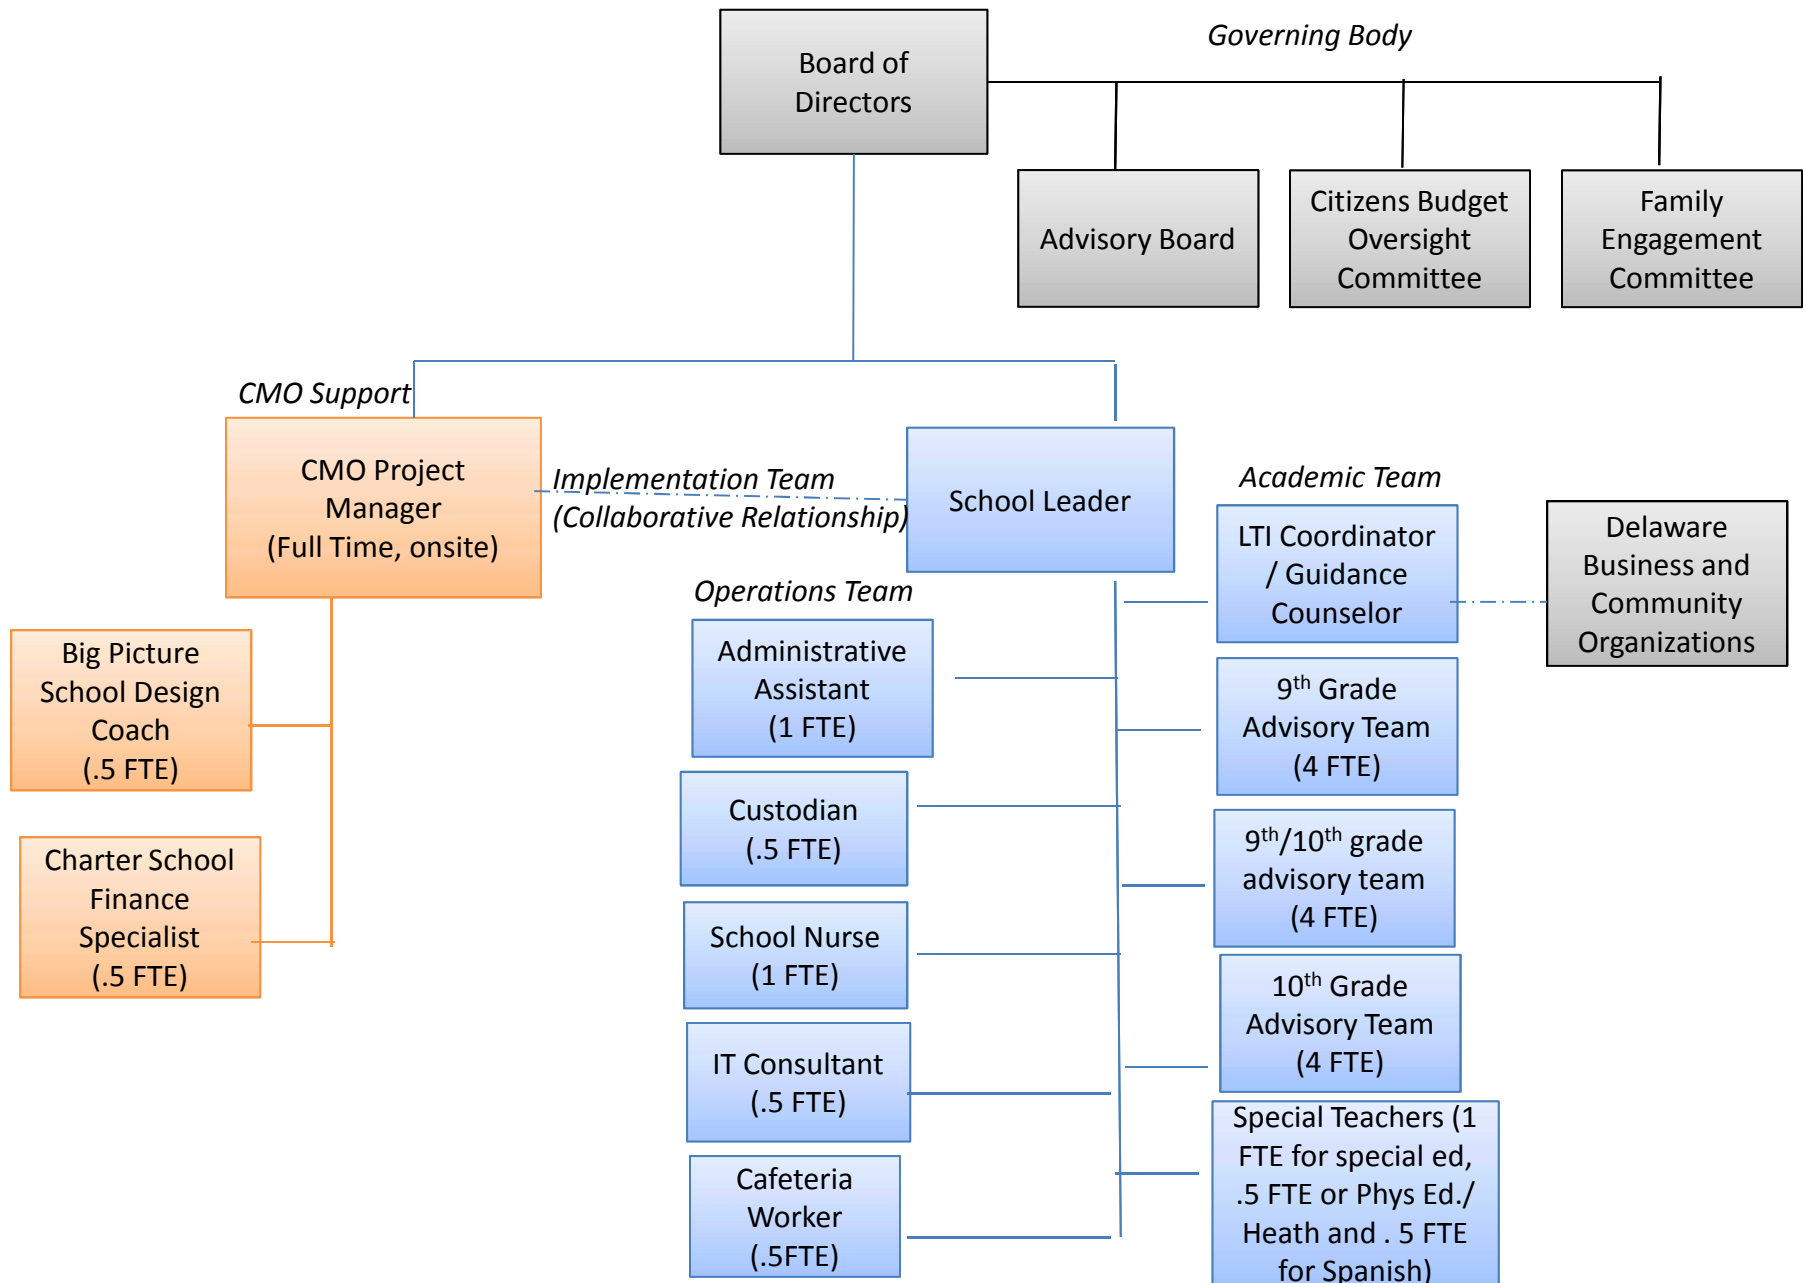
Board of Directors

Governing Body

Advisory Board

Citizens Budget Oversight Committee

Family Engagement Committee

CMO Support

CMO Project Manager (Full Time, onsite)

Implementation Team (Collaborative Relationship)

School Leader

Academic Team

LTI Coordinator / Guidance Counselor

Delaware Business and Community Organizations

Big Picture School Design Coach (.5 FTE)

Charter School Finance Specialist (.5 FTE)

Operations Team

Administrative Assistant (1 FTE)

Custodian (.5 FTE)

School Nurse (1 FTE)

IT Consultant (.5 FTE)

Cafeteria Worker (.5FTE)

$9^{th}$ Grade Advisory Team (4 FTE)

$9^{th}/10^{th}$ grade advisory team (4 FTE)

$10^{th}$ Grade Advisory Team (4 FTE)

Special Teachers (1 FTE for special ed, .5 FTE or Phys Ed./ Heath and . 5 FTE for Spanish)